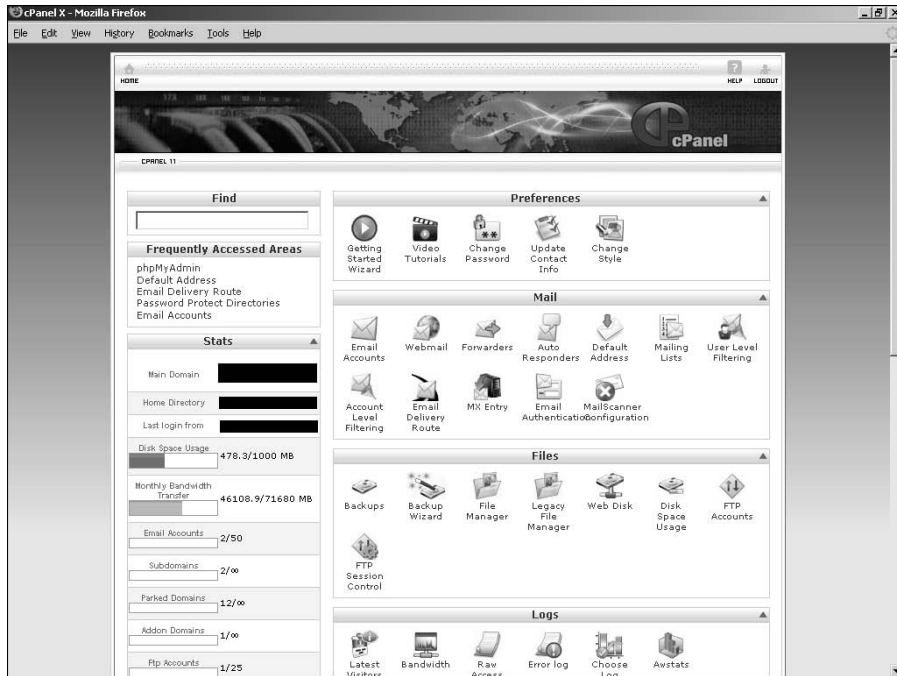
cPanel X - Mozilla Firefox

File Edit View History Bookmarks Tools Help

HOME

HELP LOGOUT

cPanel

CPANEL 11

Find

Frequently Accessed Areas

phpMyAdmin
Default Address
Email Delivery Route
Password Protect Directories
Email Accounts

Stats

Main Domain

Home Directory

Last login from

Disk Space Usage 478.3/1000 MB

Monthly Bandwidth Transfer 46108.9/71680 MB

Email Accounts 2/50

Subdomains 2/∞

Parked Domains 12/∞

Addon Domains 1/∞

Ftp Accounts 1/25

Preferences

Getting Started Wizard
Video Tutorials
Change Password
Update Contact Info
Change Style

Mail

Email Accounts
Webmail
Forwarders
Auto Responders
Default Address
Mailing Lists
User Level Filtering
Account Level Filtering
Email Delivery Route
MX Entry
Email Authentication
MailScanner Configuration

Files

Backups
Backup Wizard
File Manager
Legacy File Manager
Web Disk
Disk Space Usage
FTP Accounts
FTP Session Control

Logs

Latest Visitors
Bandwidth
Raw Access
Error log
Choose Log
Awstats